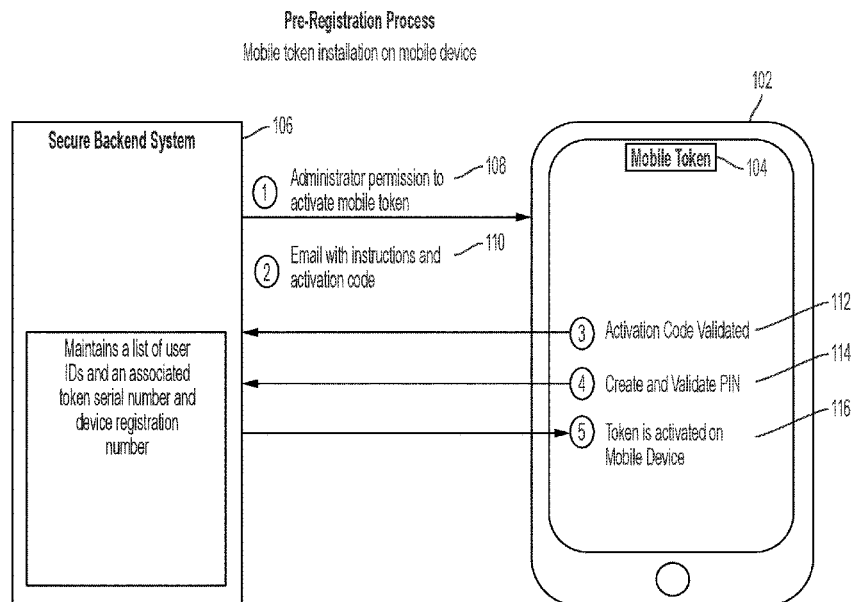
Pre-Registration Process

Mobile token installation on mobile device

102

106

Secure Backend System

Mobile Token

104

① Administrator permission to activate mobile token

108

② Email with instructions and activation code

110

Maintains a list of user IDs and an associated token serial number and device registration number

③ Activation Code Validated

112

④ Create and Validate PIN

114

⑤ Token is activated on Mobile Device

116